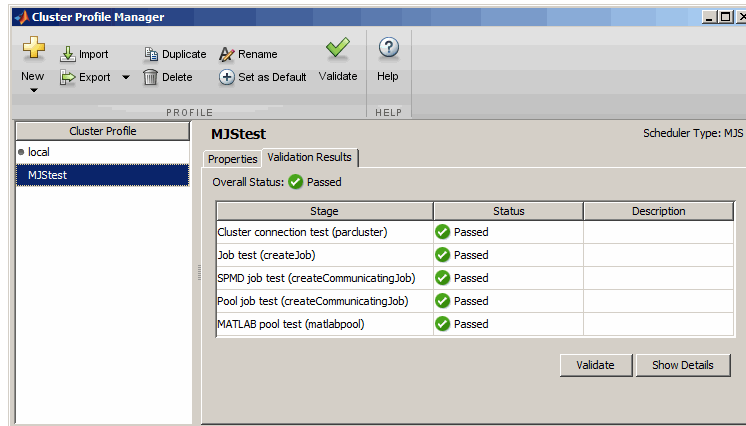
Cluster Profile Manager

New
Import
Export
Duplicate
Delete
Rename
Set as Default
Validate
Help

PROFILE
HELP

Cluster Profile
local
MJStest

MJStest
Scheduler Type: MJS

Properties
Validation Results

Overall Status: Passed

| Stage | Status | Description |
|---|---|---|
| Cluster connection test (parcluster) | Passed | |
| Job test (createJob) | Passed | |
| SPMD job test (createCommunicatingJob) | Passed | |
| Pool job test (createCommunicatingJob) | Passed | |
| MATLAB pool test (matlabpool) | Passed | |

Validate
Show Details